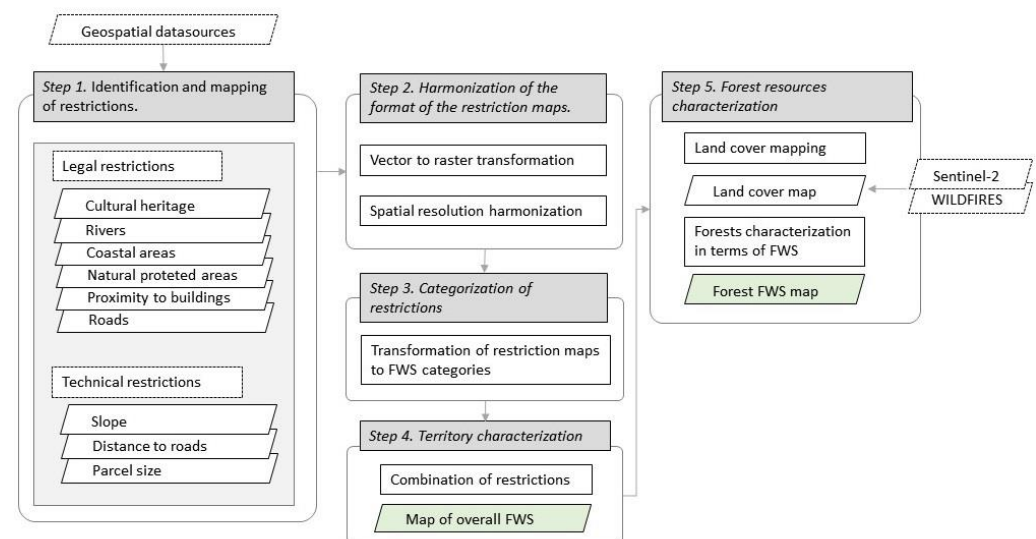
Geospatial datasources

Step 1. Identification and mapping of restrictions.

Legal restrictions

Cultural heritage

Rivers

Coastal areas

Natural proteted areas

Proximity to buildings

Roads

Technical restrictions

Slope

Distance to roads

Parcel size

Step 2. Harmonization of the format of the restriction maps.

Vector to raster transformation

Spatial resolution harmonization

Step 3. Categorization of restrictions

Transformation of restriction maps to FWS categories

Step 4. Territory characterization

Combination of restrictions

Map of overall FWS

Step 5. Forest resources characterization

Land cover mapping

Land cover map

Forests characterization in terms of FWS

Forest FWS map

Sentinel-2

WILDFIRES